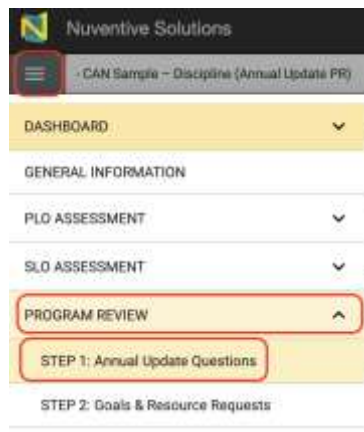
Nuventive Solutions

- CAN Sample – Discipline (Annual Update PR)

DASHBOARD

GENERAL INFORMATION

PLO ASSESSMENT

SLO ASSESSMENT

PROGRAM REVIEW

STEP 1: Annual Update Questions

STEP 2: Goals & Resource Requests